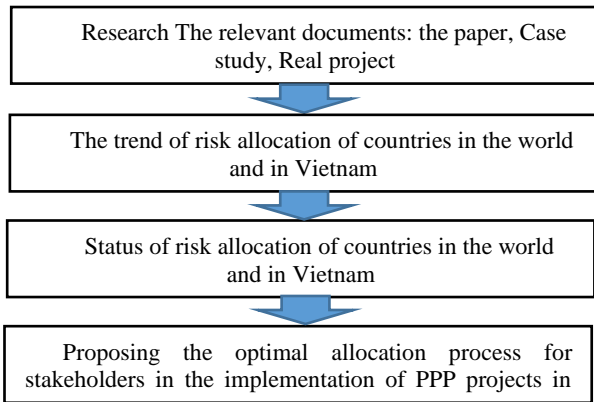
Research The relevant documents: the paper, Case study, Real project

The trend of risk allocation of countries in the world and in Vietnam

Status of risk allocation of countries in the world and in Vietnam

Proposing the optimal allocation process for stakeholders in the implementation of PPP projects in